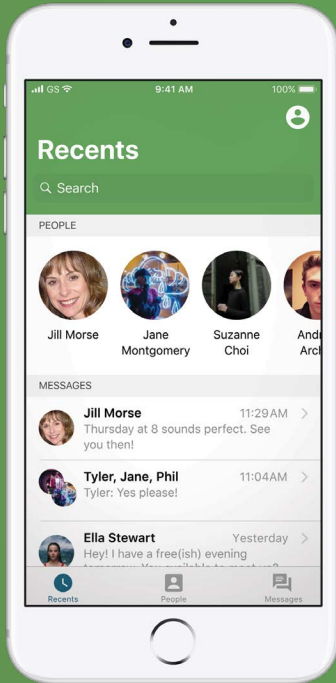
GS 9:41 AM 100%

Recents

Search

PEOPLE

Jill Morse

Jane Montgomery

Suzanne Choi

Andr Arch

MESSAGES

Jill Morse 11:29AM
Thursday at 8 sounds perfect. See you then!

Tyler, Jane, Phil 11:04AM
Tyler: Yes please!

Ella Stewart Yesterday
Hey! I have a free(ish) evening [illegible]

Recents People Messages